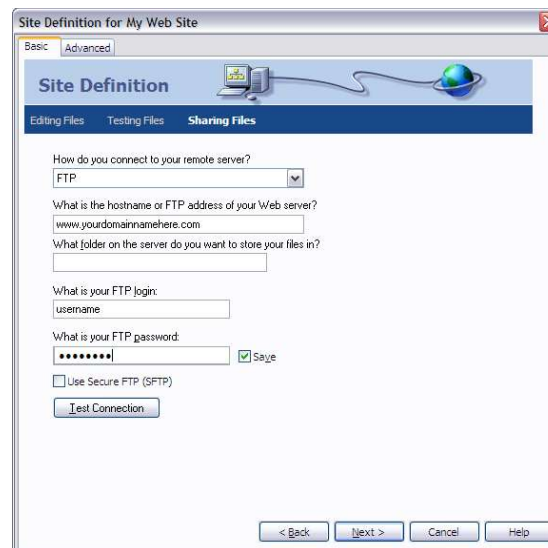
Site Definition for My Web Site

Basic Advanced

Site Definition

Editing Files Testing Files Sharing Files

How do you connect to your remote server?

FTP

What is the hostname or FTP address of your Web server?

www.yourdomainnamehere.com

What folder on the server do you want to store your files in?

What is your FTP login:

username

What is your FTP password:

••••••••

Save

Use Secure FTP (SFTP)

Test Connection

< Back Next > Cancel Help